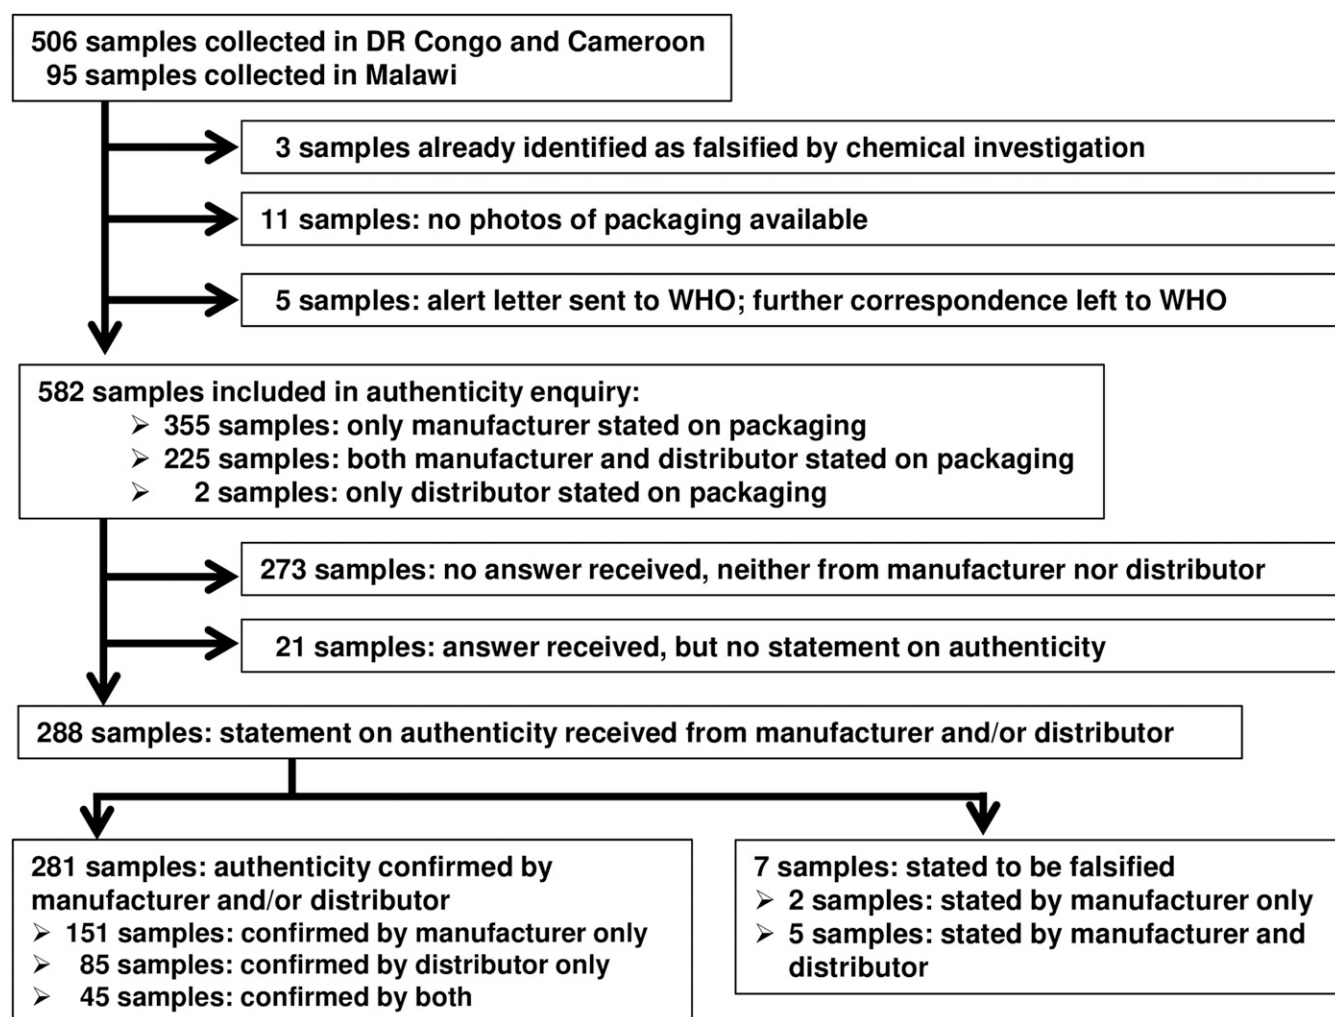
506 samples collected in DR Congo and Cameroon
95 samples collected in Malawi

3 samples already identified as falsified by chemical investigation

11 samples: no photos of packaging available

5 samples: alert letter sent to WHO; further correspondence left to WHO

582 samples included in authenticity enquiry:
➢ 355 samples: only manufacturer stated on packaging
➢ 225 samples: both manufacturer and distributor stated on packaging
➢ 2 samples: only distributor stated on packaging

273 samples: no answer received, neither from manufacturer nor distributor

21 samples: answer received, but no statement on authenticity

288 samples: statement on authenticity received from manufacturer and/or distributor

281 samples: authenticity confirmed by manufacturer and/or distributor
➢ 151 samples: confirmed by manufacturer only
➢ 85 samples: confirmed by distributor only
➢ 45 samples: confirmed by both

7 samples: stated to be falsified
➢ 2 samples: stated by manufacturer only
➢ 5 samples: stated by manufacturer and distributor